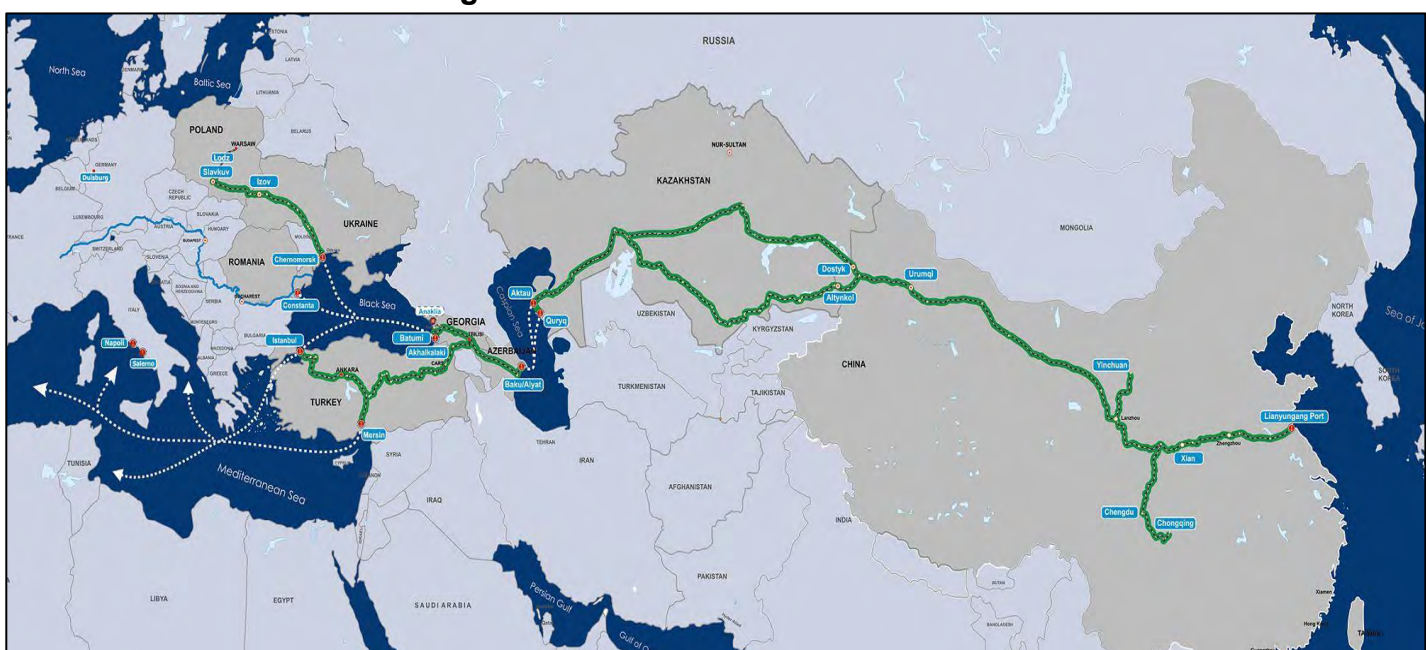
RUSSIA
North Sea
Baltic Sea
ESTONIA
LATVIA
LITHUANIA
POLAND
WARSAW
BELARUS
Lodz
Slavkuv
Izov
Duisburg
GERMANY
BELGIUM
CZECH REPUBLIC
SLOVAKIA
LUXEMBOURG
AUSTRIA
HUNGARY
BUDAPEST
FRANCE
SWITZERLAND
SLOVENIA
CROATIA
MOLDOVA
UKRAINE
Odesa
Chernomorsk
ROMANIA
BOSNIA AND HERZEGOVINA
SERBIA
BUCHAREST
Constanta
Black Sea
ITALY
MONTENEGRO
BULGARIA
Napoli
Salerno
ALBANIA
MACEDONIA
GREECE
Istanbul
Anaklia
GEORGIA
TBILISI
Batumi
Akhalkalaki
KARS
AZERBAIJAN
ANKARA
TURKEY
Mersin
CYPRUS
LEBANON
SYRIA
TUNISIA
Mediterranean Sea
Caspian Sea
Aktau
Quryq
Baku/Alyat
NUR-SULTAN
KAZAKHSTAN
UZBEKISTAN
TURKMENISTAN
KYRGYZSTAN
TAJIKISTAN
Dostyk
Altynkol
Urumqi
MONGOLIA
NORTH KOREA
SOUTH KOREA
Sea of Ja
CHINA
Yinchuan
Lanzhou
Zhengzhou
Lianyungang Port
Xian
Chengdu
Chongqing
TEHRAN
IRAN
IRAQ
AFGHANISTAN
PAKISTAN
INDIA
BHUTAN
BANGLADESH
Xiamen
Hong Kong
TAIWAN
LIBYA
EGYPT
SAUDI ARABIA
Persian Gulf
Gulf of O